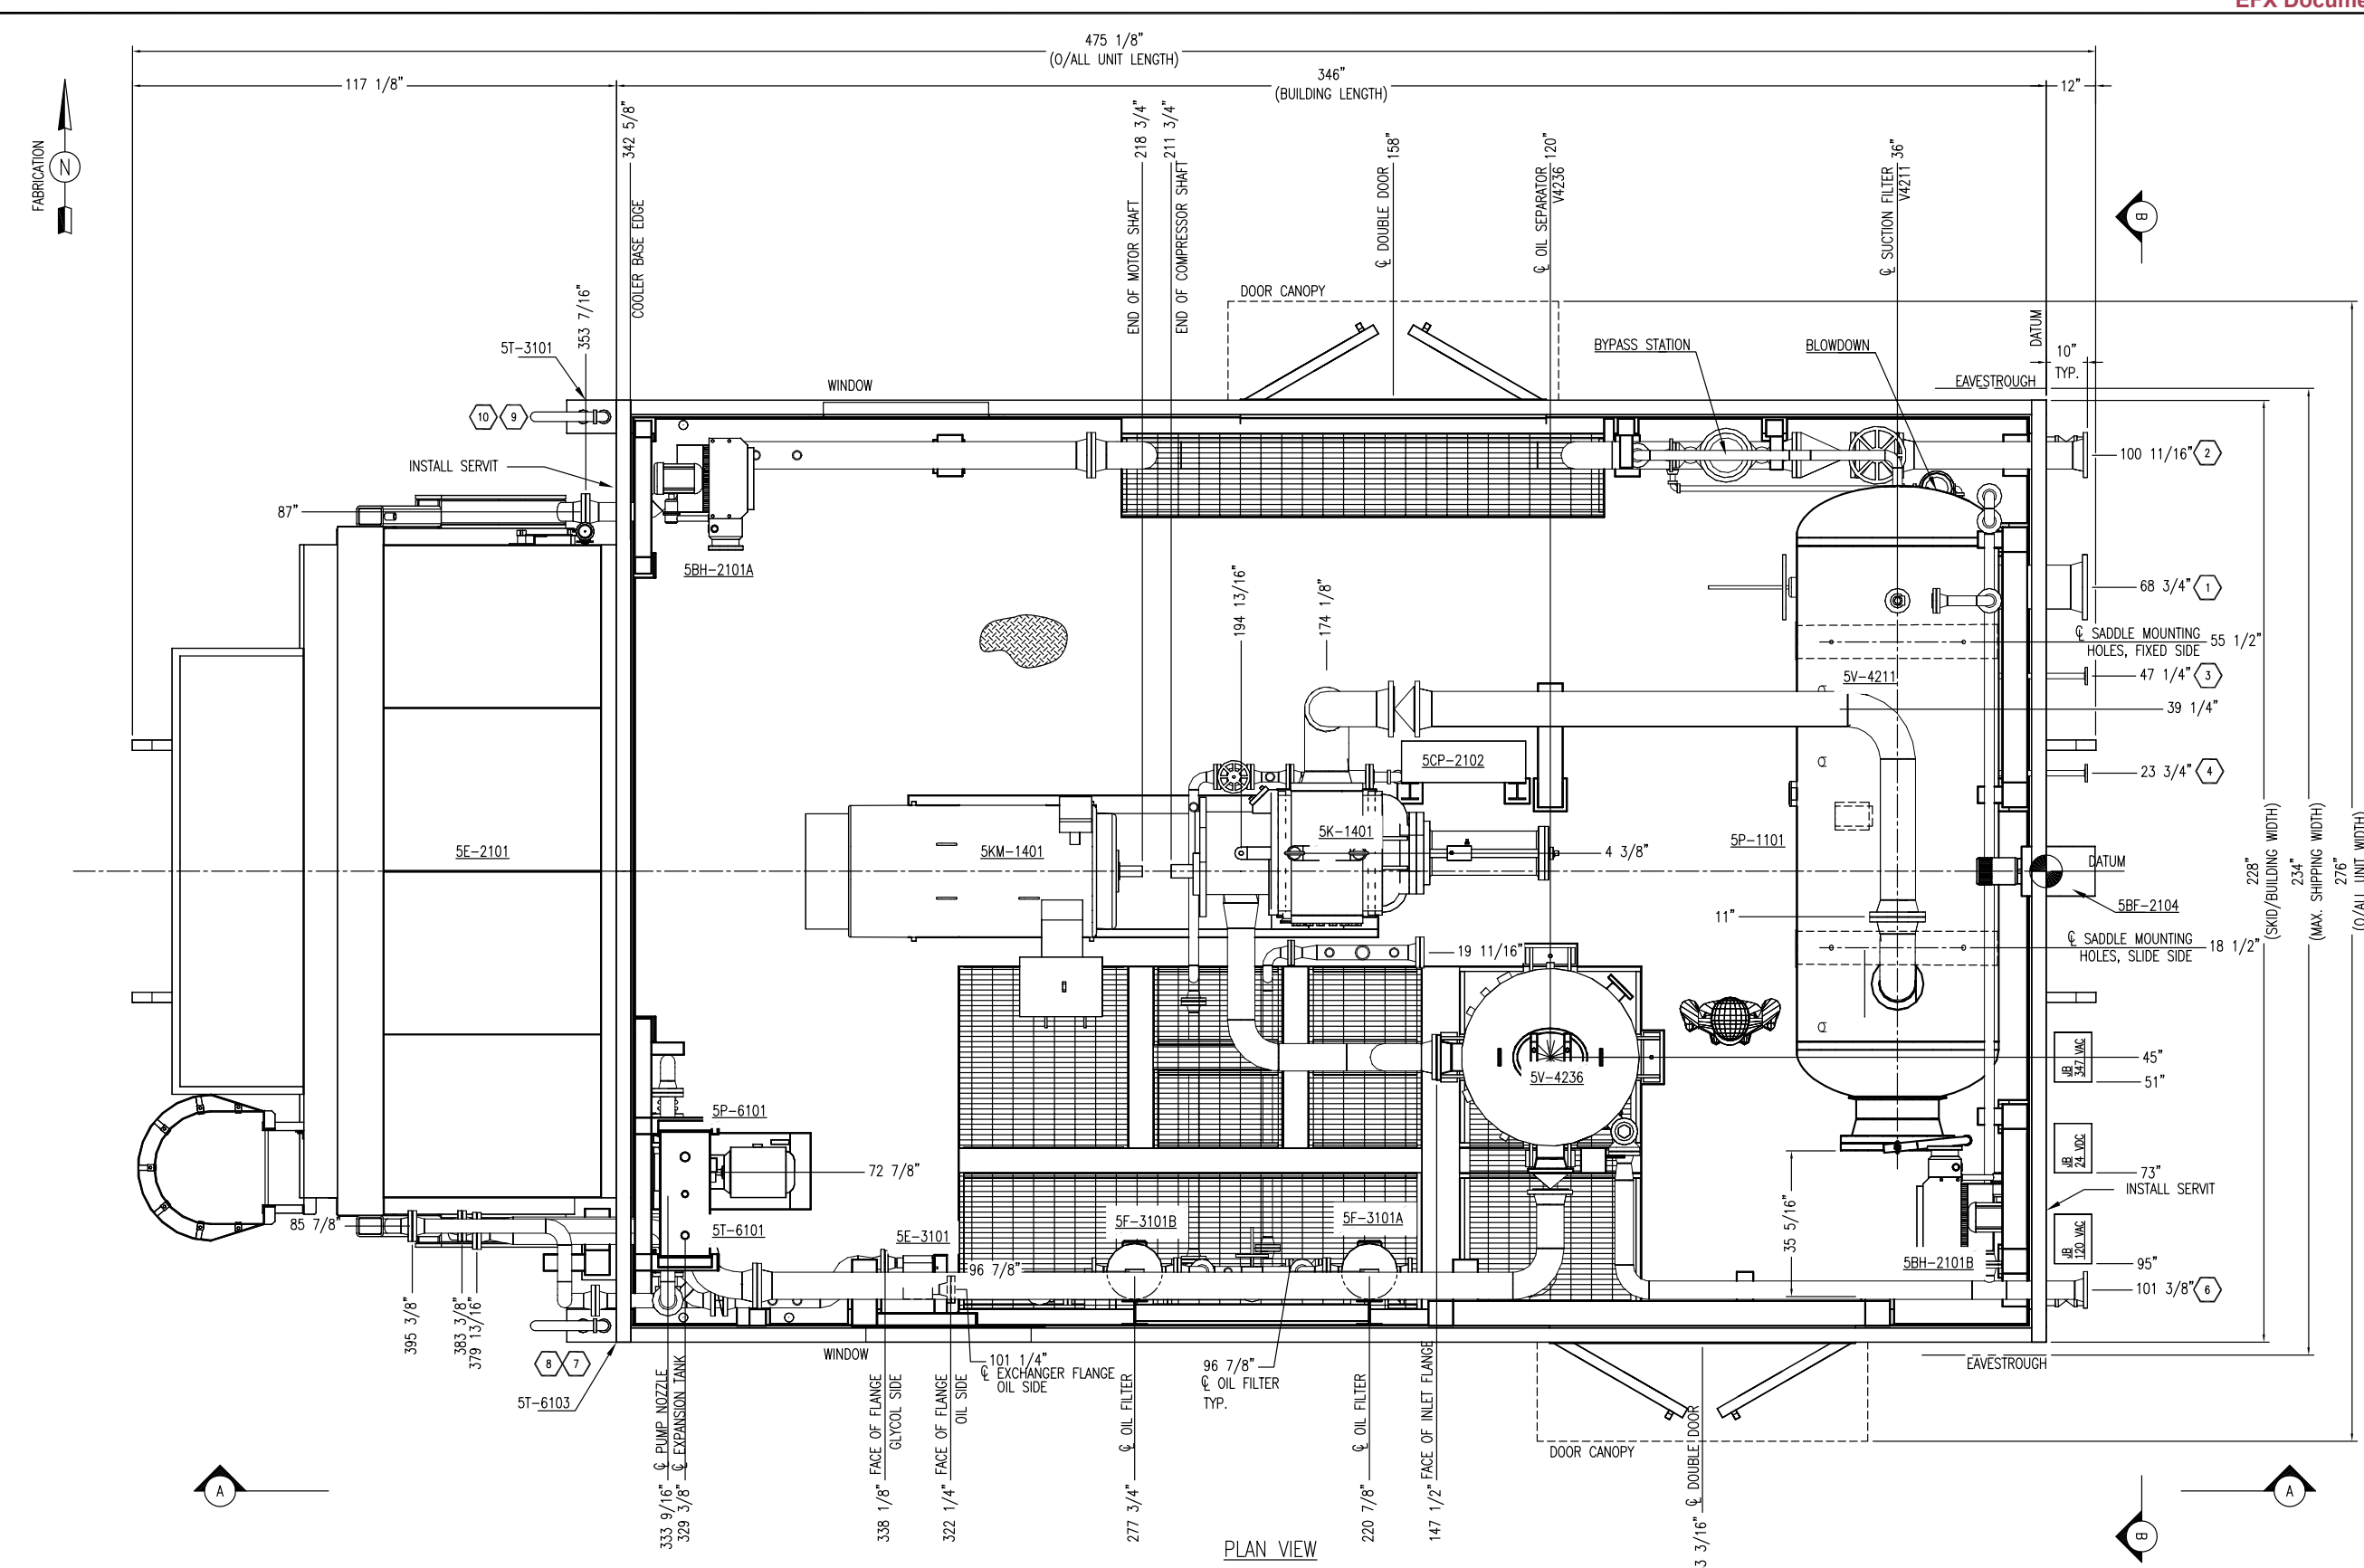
EPX Docume

475 1/8"
(O/ALL UNIT LENGTH)

117 1/8"

346"
(BUILDING LENGTH)

12"

FABRICATION
N

342 5/8"
COOLER BASE EDGE

218 3/4"
END OF MOTOR SHAFT

211 3/4"
END OF COMPRESSOR SHAFT

158"
℄ DOUBLE DOOR

120"
℄ OIL SEPARATOR V4236

36"
℄ SUCTION FILTER V4211

B

DOOR CANOPY

BYPASS STATION

BLOWDOWN

DATUM

10"
TYP.

EAVESTROUGH

5T-3101

353 7/16"

WINDOW

10 9

INSTALL SERVIT

87"

5BH-2101A

100 11/16" 2

68 3/4" 1

194 13/16"

174 1/8"

℄ SADDLE MOUNTING HOLES, FIXED SIDE 55 1/2"

5V-4211

47 1/4" 3

39 1/4"

5CP-2102

23 3/4" 4

5K-1401

5E-2101

5KM-1401

4 3/8"

5P-1101

DATUM

5BF-2104

228"
(SKID/BUILDING WIDTH)

234"
(MAX. SHIPPING WIDTH)

276"
(O/ALL UNIT WIDTH)

11"

19 11/16"

℄ SADDLE MOUNTING HOLES, SLIDE SIDE 18 1/2"

JB 347 VAC

45"

51"

5V-4236

5P-6101

JB 24 VDC

72 7/8"

73"
INSTALL SERVIT

35 5/16"

5T-6101

85 7/8"

5F-3101B

5F-3101A

5E-3101

JB 120 VAC

95"

5BH-2101B

96 7/8"

101 3/8" 6

395 3/8"

383 3/8"

379 13/16"

8 7

5T-6103

WINDOW

101 1/4"
℄ EXCHANGER FLANGE OIL SIDE

96 7/8"
℄ OIL FILTER TYP.

EAVESTROUGH

DOOR CANOPY

A

℄ PUMP NOZZLE
333 9/16"

℄ EXPANSION TANK
329 3/8"

FACE OF FLANGE GLYCOL SIDE
338 1/8"

FACE OF FLANGE OIL SIDE
322 1/4"

℄ OIL FILTER
277 3/4"

℄ OIL FILTER
220 7/8"

FACE OF INLET FLANGE
147 1/2"

℄ DOUBLE DOOR
3 3/16"

PLAN VIEW

A

B